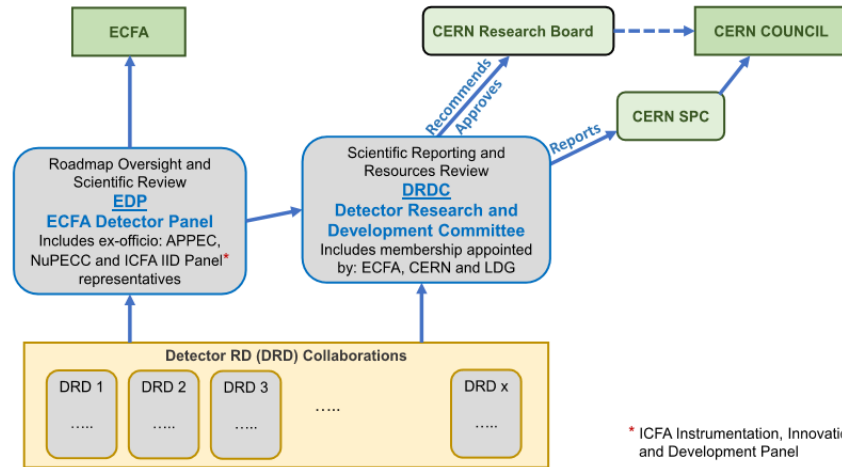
ECFA

CERN Research Board

CERN COUNCIL

Recommends

Approves

CERN SPC

Reports

Roadmap Oversight and Scientific Review
EDP
ECFA Detector Panel
Includes ex-officio: APPEC, NuPECC and ICFA IID Panel* representatives

Scientific Reporting and Resources Review
DRDC
Detector Research and Development Committee
Includes membership appointed by: ECFA, CERN and LDG

Detector RD (DRD) Collaborations

DRD 1
…..

DRD 2
…..

DRD 3
…..

…..

DRD x
…..

* ICFA Instrumentation, Innovatio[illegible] and Development Panel